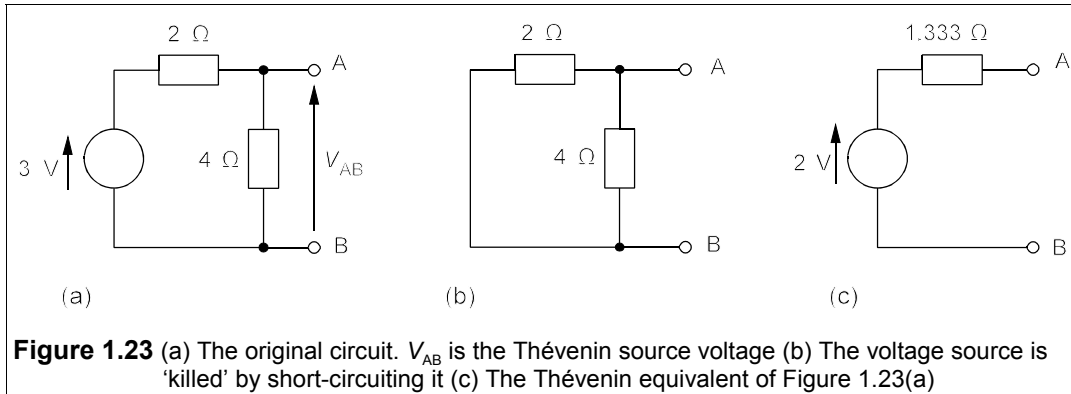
2 Ω

A

3 V

4 Ω

$V_{AB}$

B

(a)

2 Ω

A

4 Ω

B

(b)

1.333 Ω

A

2 V

B

(c)

**Figure 1.23** (a) The original circuit. $V_{AB}$ is the Thévenin source voltage (b) The voltage source is 'killed' by short-circuiting it (c) The Thévenin equivalent of Figure 1.23(a)